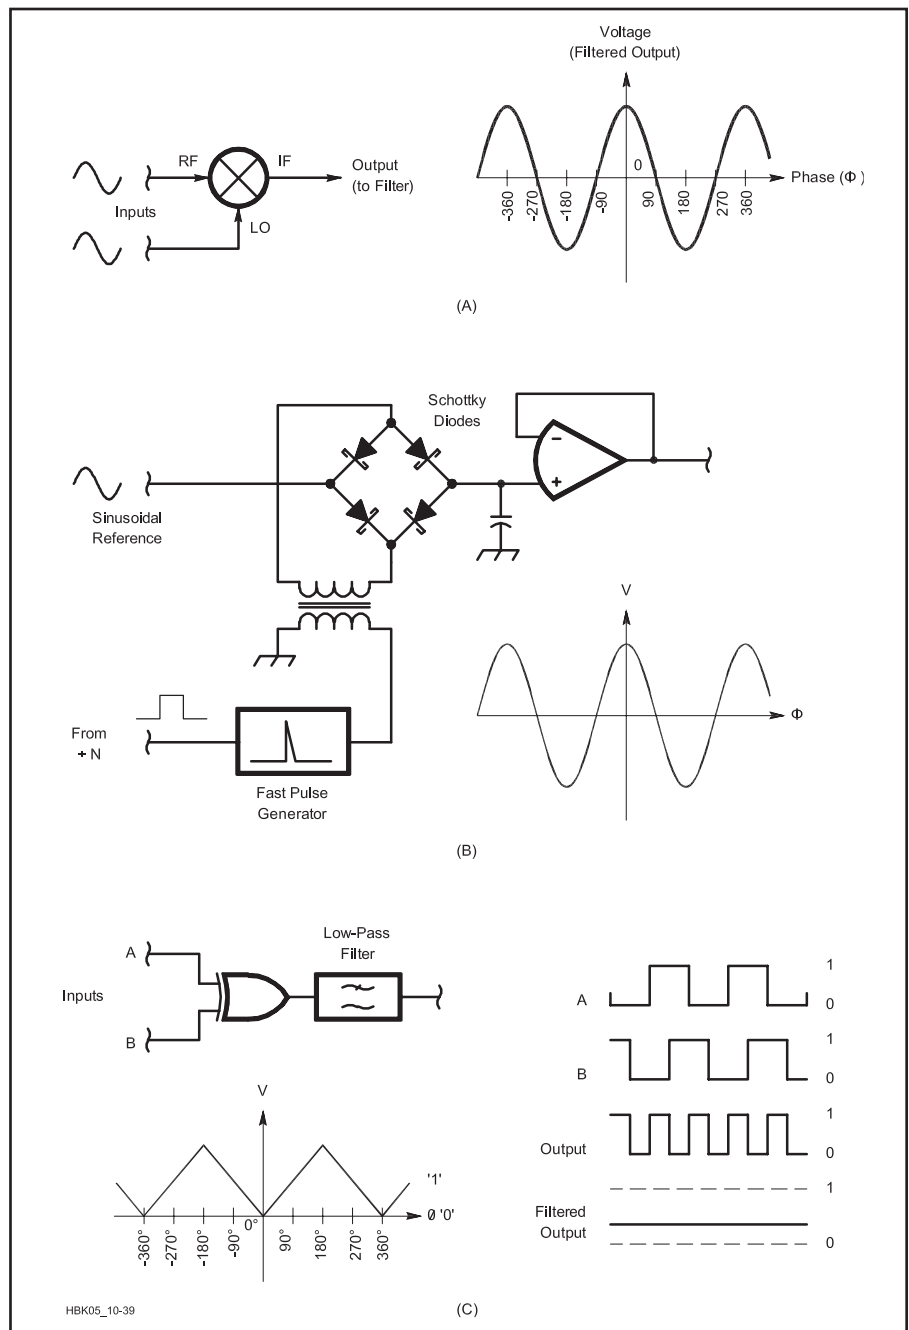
Voltage
(Filtered Output)

RF
IF
Output
(to Filter)
Inputs
LO

0
Phase (Φ)
-360
-270
-180
-90
90
180
270
360

(A)

Schottky
Diodes

Sinusoidal
Reference

V
Φ

From
÷ N

Fast Pulse
Generator

(B)

Low-Pass
Filter
A
Inputs
B

1
A
0
1
B
0
1
Output
0
1
Filtered
Output
0

V
'1'
Ø '0'
-360°
-270°
-180°
-90°
0°
90°
180°
270°
360°

HBK05_10-39
(C)